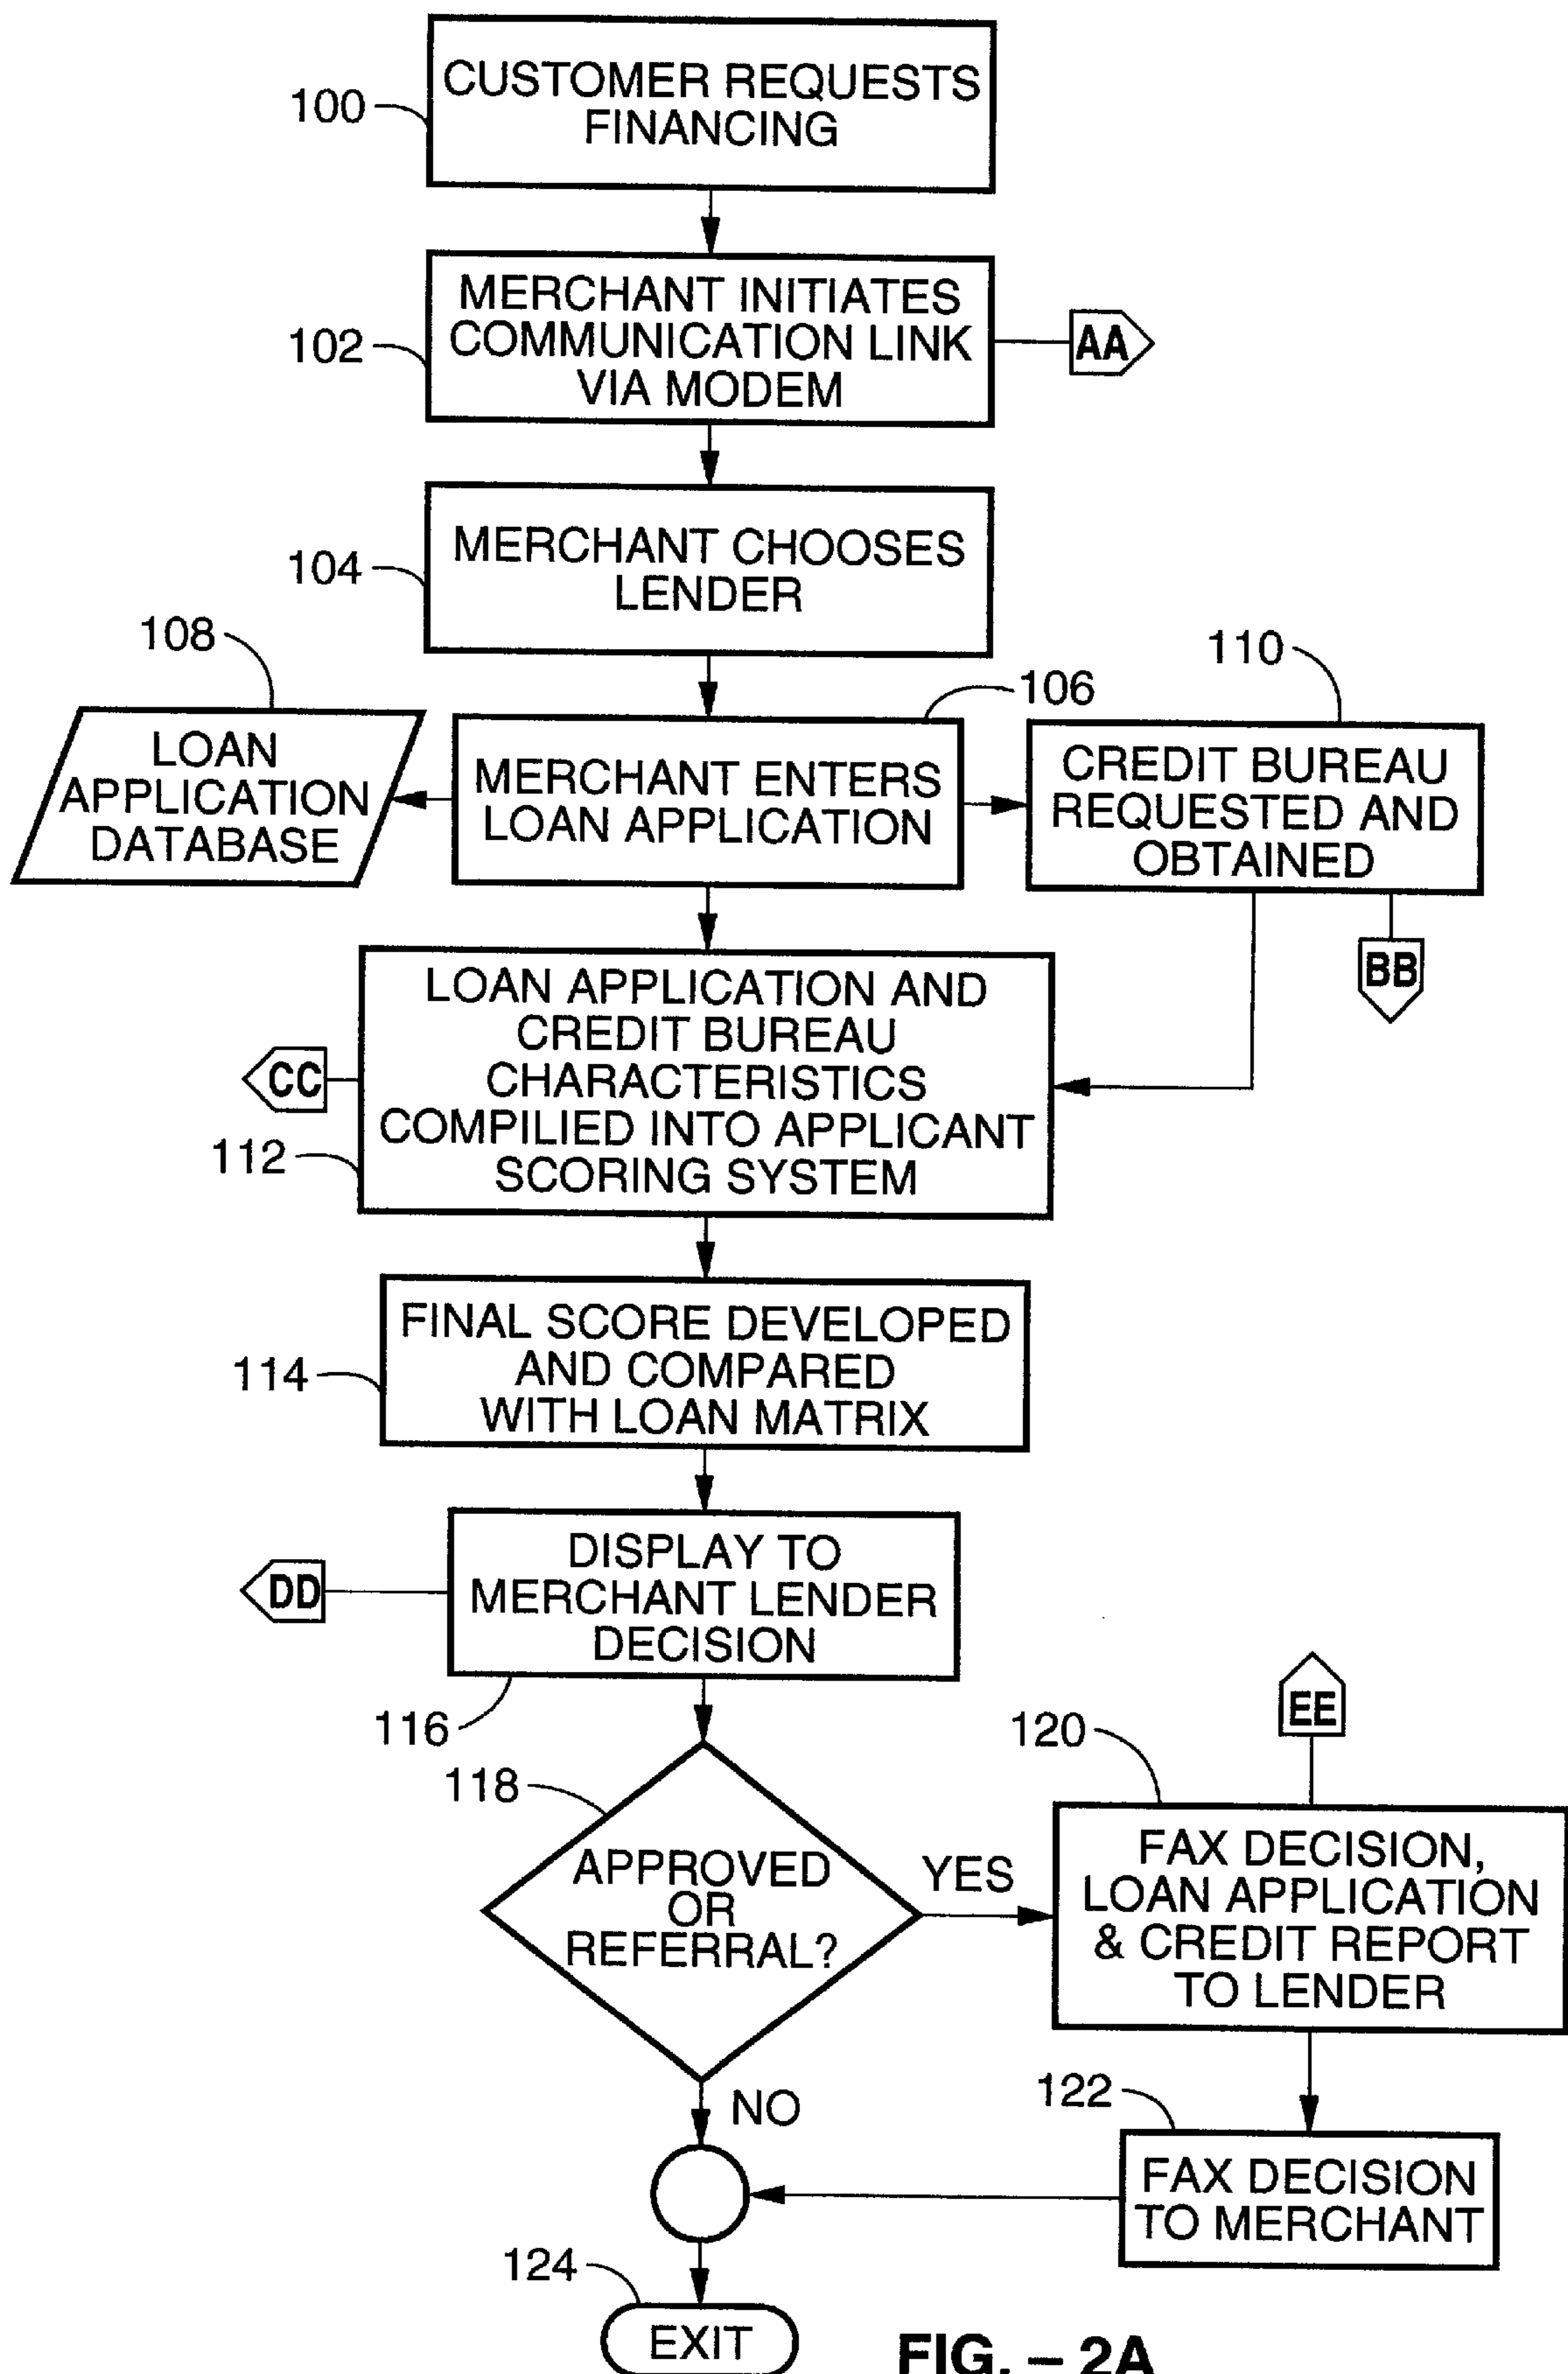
100
CUSTOMER REQUESTS FINANCING

102
MERCHANT INITIATES COMMUNICATION LINK VIA MODEM

AA

104
MERCHANT CHOOSES LENDER

108
LOAN APPLICATION DATABASE

106
MERCHANT ENTERS LOAN APPLICATION

110
CREDIT BUREAU REQUESTED AND OBTAINED

BB

CC

112
LOAN APPLICATION AND CREDIT BUREAU CHARACTERISTICS COMPILIED INTO APPLICANT SCORING SYSTEM

114
FINAL SCORE DEVELOPED AND COMPARED WITH LOAN MATRIX

DD

DISPLAY TO MERCHANT LENDER DECISION

116

118
APPROVED OR REFERRAL?

YES

NO

EE

120
FAX DECISION, LOAN APPLICATION & CREDIT REPORT TO LENDER

122
FAX DECISION TO MERCHANT

124
EXIT

FIG. – 2A